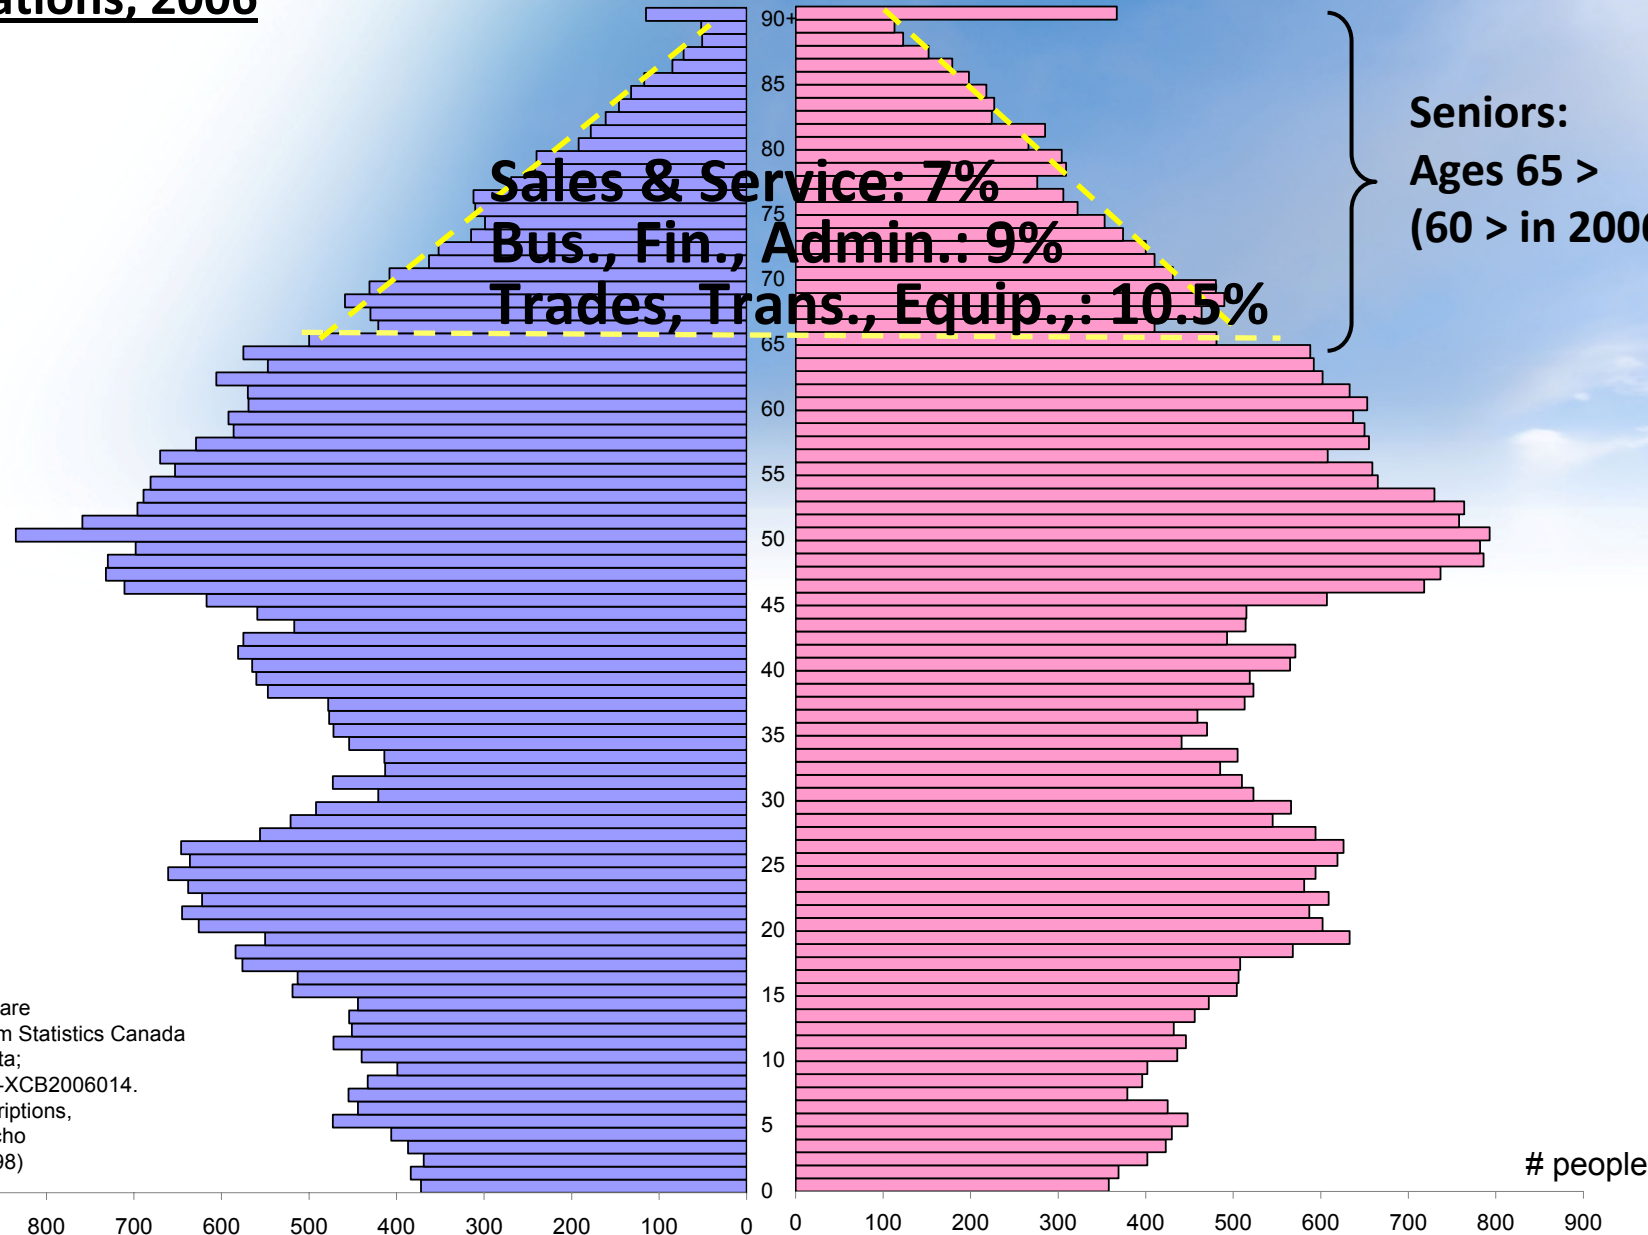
ations, 2006

90+
85
80
75
70
65
60
55
50
45
40
35
30
25
20
15
10
5
0

Sales & Service: 7%
Bus., Fin., Admin.: 9%
Trades, Trans., Equip.,: 10.5%

Seniors:
Ages 65 >
(60 > in 200

are
m Statistics Canada
ta;
-XCB2006014.
riptions,
cho
98)

# people

800 700 600 500 400 300 200 100 0 0 100 200 300 400 500 600 700 800 900